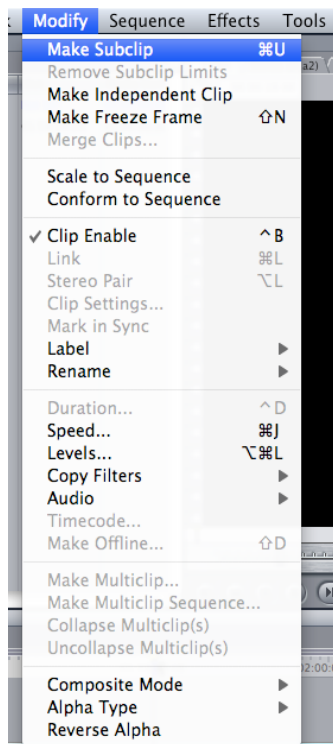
Modify Sequence Effects Tools

Make Subclip ⌘U
Remove Subclip Limits
Make Independent Clip
Make Freeze Frame ⇧N
Merge Clips...

Scale to Sequence
Conform to Sequence

✓ Clip Enable ^B
Link ⌘L
Stereo Pair ⌥L
Clip Settings...
Mark in Sync
Label ▶
Rename ▶

Duration... ^D
Speed... ⌘J
Levels... ⌥⌘L
Copy Filters ▶
Audio ▶
Timecode...
Make Offline... ⇧D

Make Multiclip...
Make Multiclip Sequence...
Collapse Multiclip(s)
Uncollapse Multiclip(s)

Composite Mode ▶
Alpha Type ▶
Reverse Alpha